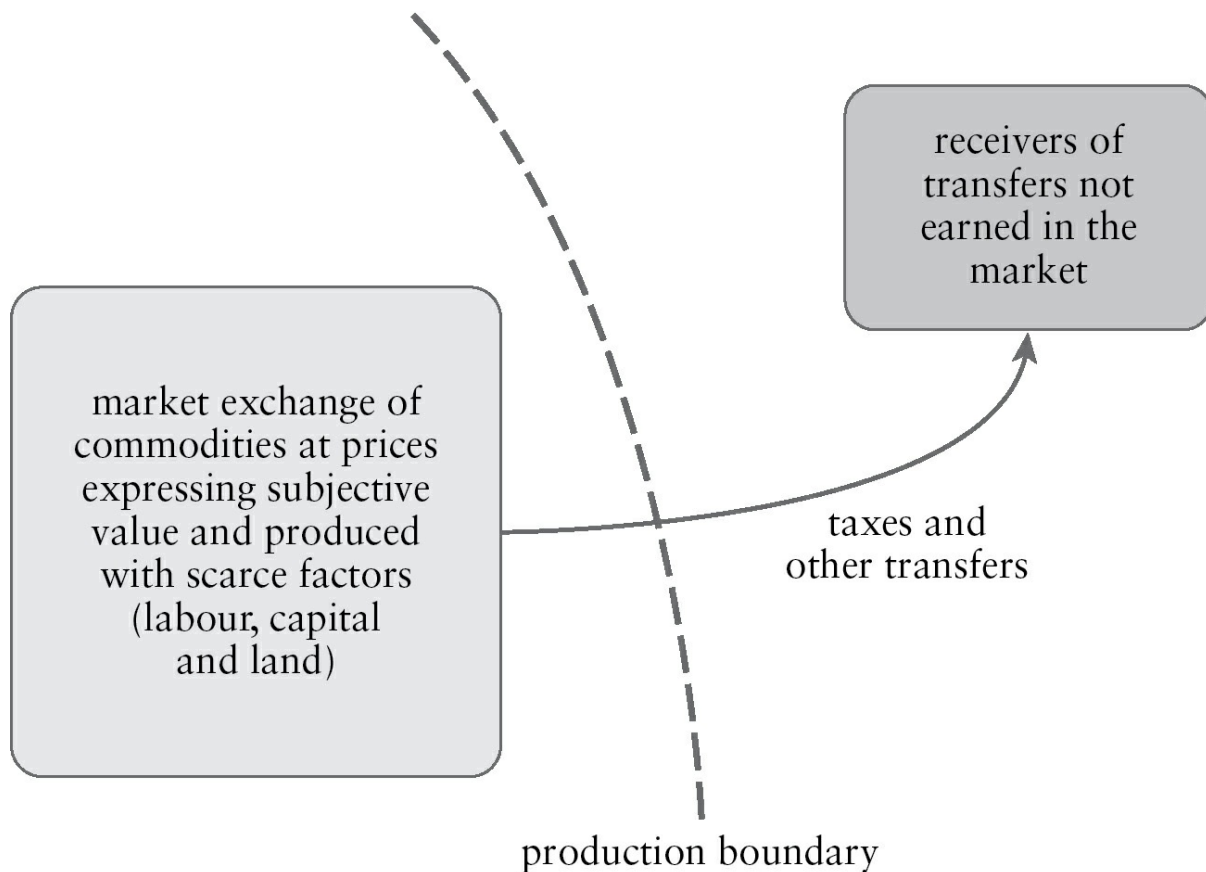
receivers of transfers not earned in the market

market exchange of commodities at prices expressing subjective value and produced with scarce factors (labour, capital and land)

taxes and other transfers

production boundary